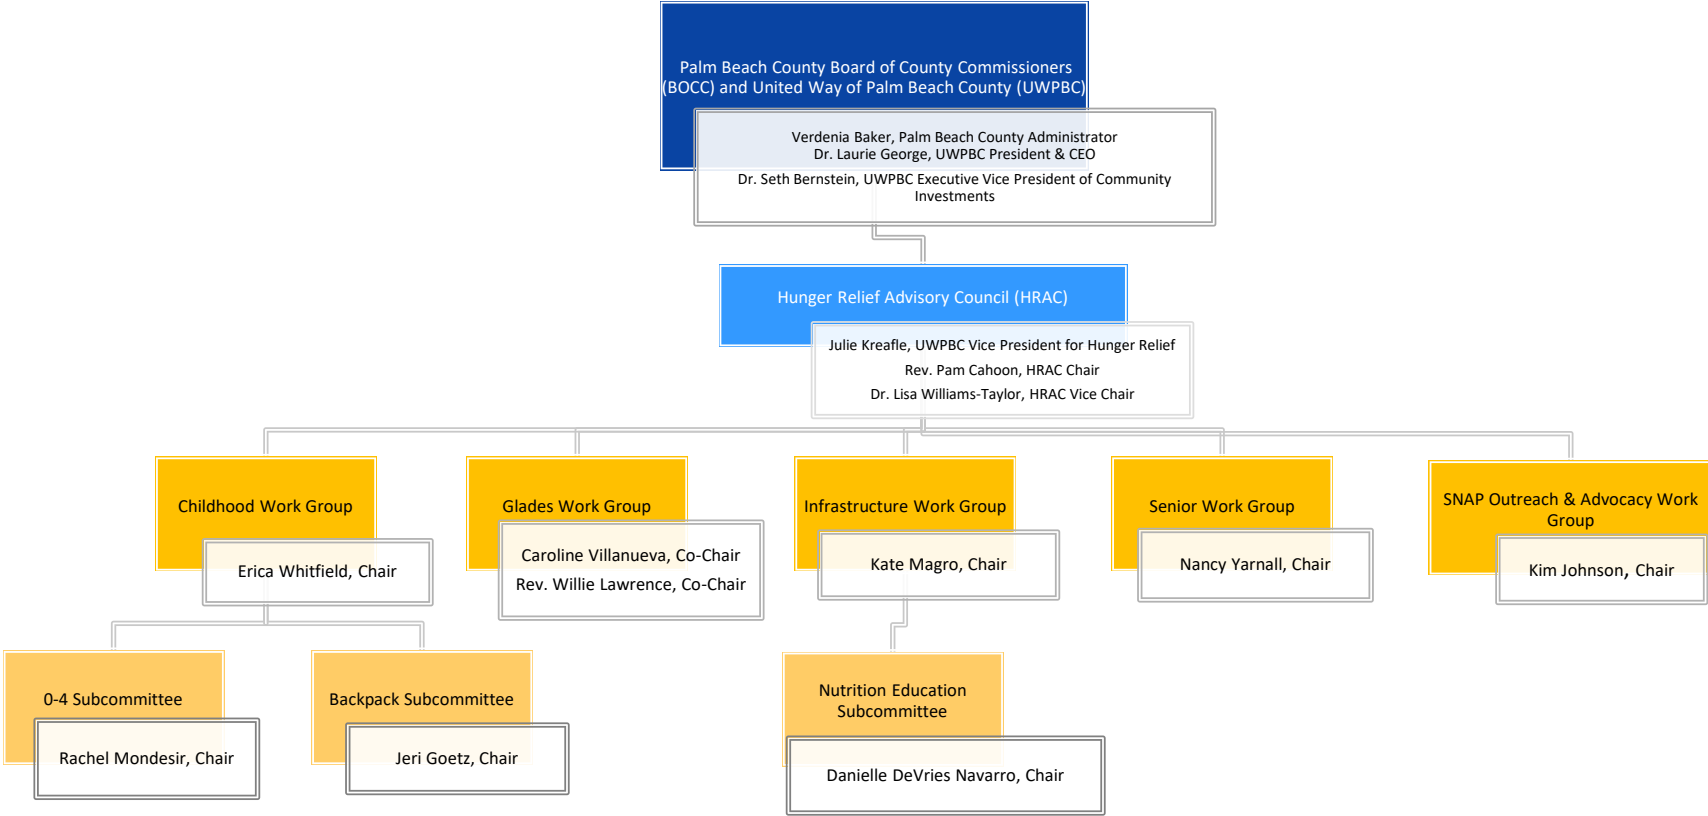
Palm Beach County Board of County Commissioners (BOCC) and United Way of Palm Beach County (UWPBC)

Verdenia Baker, Palm Beach County Administrator
Dr. Laurie George, UWPBC President & CEO
Dr. Seth Bernstein, UWPBC Executive Vice President of Community Investments

Hunger Relief Advisory Council (HRAC)

Julie Kreafle, UWPBC Vice President for Hunger Relief
Rev. Pam Cahoon, HRAC Chair
Dr. Lisa Williams-Taylor, HRAC Vice Chair

Childhood Work Group

Erica Whitfield, Chair

Glades Work Group

Caroline Villanueva, Co-Chair
Rev. Willie Lawrence, Co-Chair

Infrastructure Work Group

Kate Magro, Chair

Senior Work Group

Nancy Yarnall, Chair

SNAP Outreach & Advocacy Work Group

Kim Johnson, Chair

0-4 Subcommittee

Rachel Mondesir, Chair

Backpack Subcommittee

Jeri Goetz, Chair

Nutrition Education Subcommittee

Danielle DeVries Navarro, Chair